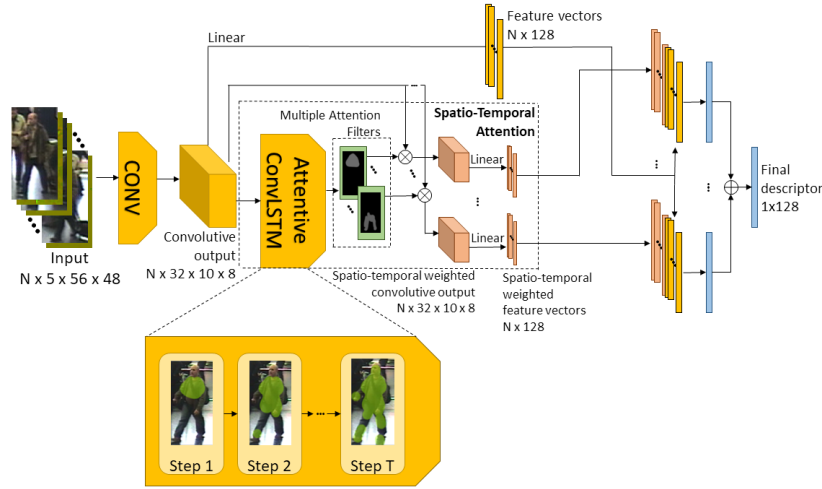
Feature vectors
N x 128

Linear

Multiple Attention Filters

Spatio-Temporal Attention

Input
N x 5 x 56 x 48

CONV

Convolutive output
N x 32 x 10 x 8

Attentive ConvLSTM

Linear

Linear

Final descriptor
1x128

Spatio-temporal weighted convolutive output
N x 32 x 10 x 8

Spatio-temporal weighted feature vectors
N x 128

Step 1

Step 2

Step T